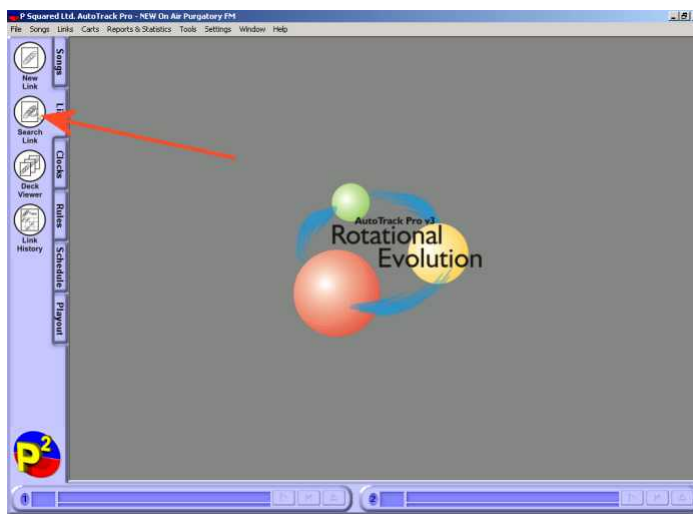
P Squared Ltd. AutoTrack Pro - NEW On Air Purgatory FM

File Songs Links Carts Reports & Statistics Tools Settings Window Help

New Link

Search Link

Deck Viewer

Link History

Songs

Li

Clocks

Rules

Schedule

Playout

AutoTrack Pro v3

Rotational Evolution

P2

1

2